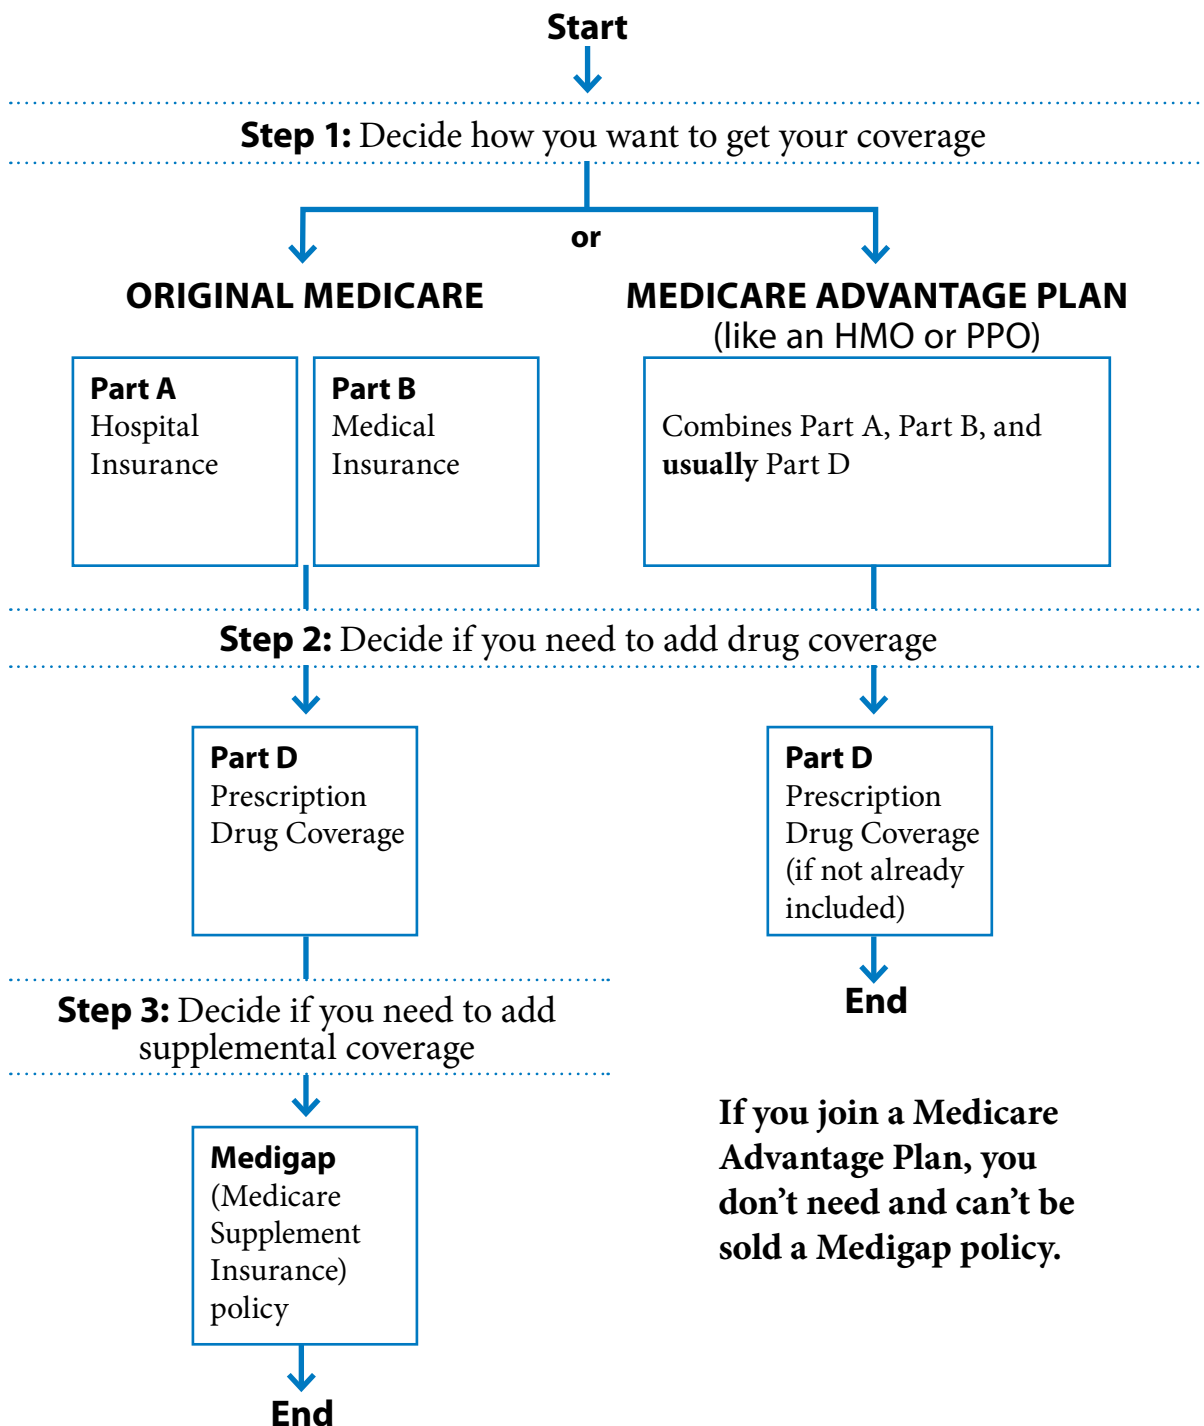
Start

Step 1: Decide how you want to get your coverage

or

ORIGINAL MEDICARE

MEDICARE ADVANTAGE PLAN
(like an HMO or PPO)

Part A
Hospital Insurance

Part B
Medical Insurance

Combines Part A, Part B, and usually Part D

Step 2: Decide if you need to add drug coverage

Part D
Prescription Drug Coverage

Part D
Prescription Drug Coverage (if not already included)

End

Step 3: Decide if you need to add supplemental coverage

Medigap
(Medicare Supplement Insurance) policy

End

If you join a Medicare Advantage Plan, you don't need and can't be sold a Medigap policy.